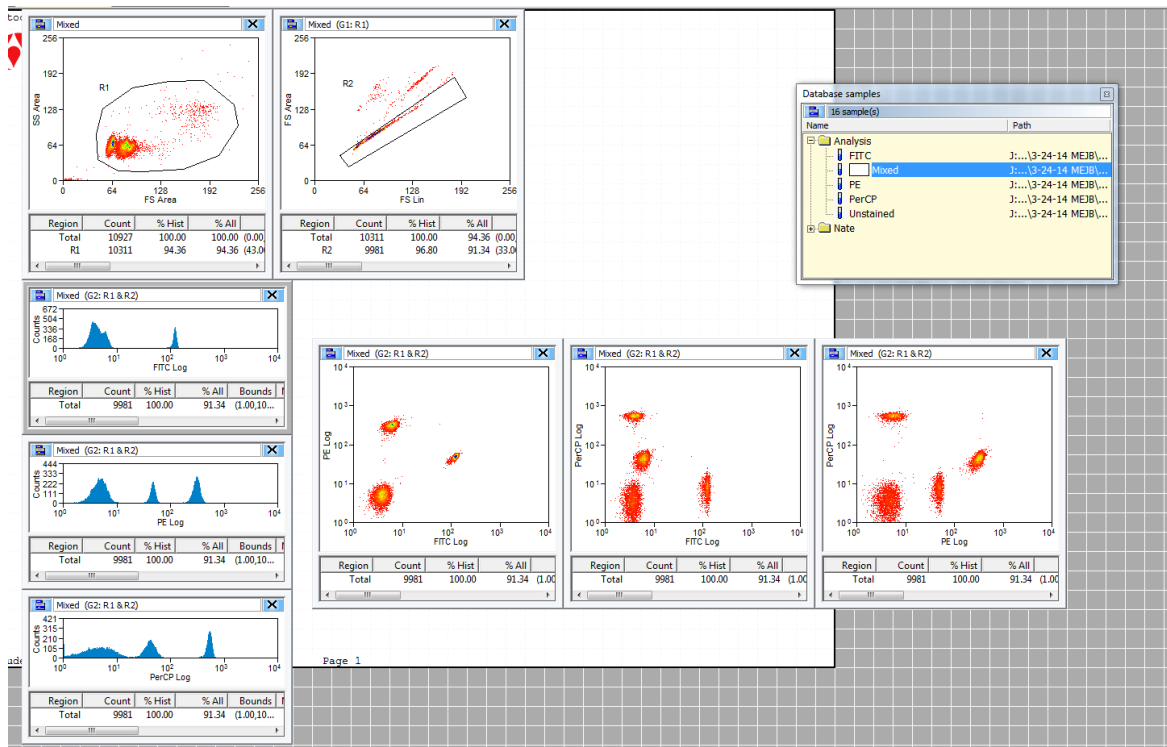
Mixed

256
192
128
64
0
SS Area
R1
0 64 128 192 256
FS Area

| Region | Count | % Hist | % All | |
|---|---|---|---|---|
| Total | 10927 | 100.00 | 100.00 | (0.00 |
| R1 | 10311 | 94.36 | 94.36 | (43.0 |

Mixed (G1: R1)

256
192
128
64
0
FS Area
R2
0 64 128 192 256
FS Lin

| Region | Count | % Hist | % All | |
|---|---|---|---|---|
| Total | 10311 | 100.00 | 94.36 | (0.00 |
| R2 | 9981 | 96.80 | 91.34 | (33.0 |

Database samples
16 sample(s)
Name | Path
Analysis
FITC J:...\3-24-14 MEJB\...
Mixed J:...\3-24-14 MEJB\...
PE J:...\3-24-14 MEJB\...
PerCP J:...\3-24-14 MEJB\...
Unstained J:...\3-24-14 MEJB\...
Nate

Mixed (G2: R1 & R2)
672
504
336
168
0
Counts
$10^0$ $10^1$ $10^2$ $10^3$ $10^4$
FITC Log

| Region | Count | % Hist | % All | Bounds |
|---|---|---|---|---|
| Total | 9981 | 100.00 | 91.34 | (1.00,10... |

Mixed (G2: R1 & R2)
444
333
222
111
0
Counts
$10^0$ $10^1$ $10^2$ $10^3$ $10^4$
PE Log

| Region | Count | % Hist | % All | Bounds |
|---|---|---|---|---|
| Total | 9981 | 100.00 | 91.34 | (1.00,10... |

Mixed (G2: R1 & R2)
421
315
210
105
0
Counts
$10^0$ $10^1$ $10^2$ $10^3$ $10^4$
PerCP Log

| Region | Count | % Hist | % All | Bounds |
|---|---|---|---|---|
| Total | 9981 | 100.00 | 91.34 | (1.00,10... |

Mixed (G2: R1 & R2)
$10^4$ $10^3$ $10^2$ $10^1$ $10^0$
PE Log
$10^0$ $10^1$ $10^2$ $10^3$ $10^4$
FITC Log

| Region | Count | % Hist | % All | |
|---|---|---|---|---|
| Total | 9981 | 100.00 | 91.34 | (1.00 |

Mixed (G2: R1 & R2)
$10^4$ $10^3$ $10^2$ $10^1$ $10^0$
PerCP Log
$10^0$ $10^1$ $10^2$ $10^3$ $10^4$
FITC Log

| Region | Count | % Hist | % All | |
|---|---|---|---|---|
| Total | 9981 | 100.00 | 91.34 | (1.00 |

Mixed (G2: R1 & R2)
$10^4$ $10^3$ $10^2$ $10^1$ $10^0$
PerCP Log
$10^0$ $10^1$ $10^2$ $10^3$ $10^4$
PE Log

| Region | Count | % Hist | % All | |
|---|---|---|---|---|
| Total | 9981 | 100.00 | 91.34 | (1.00 |

Page 1